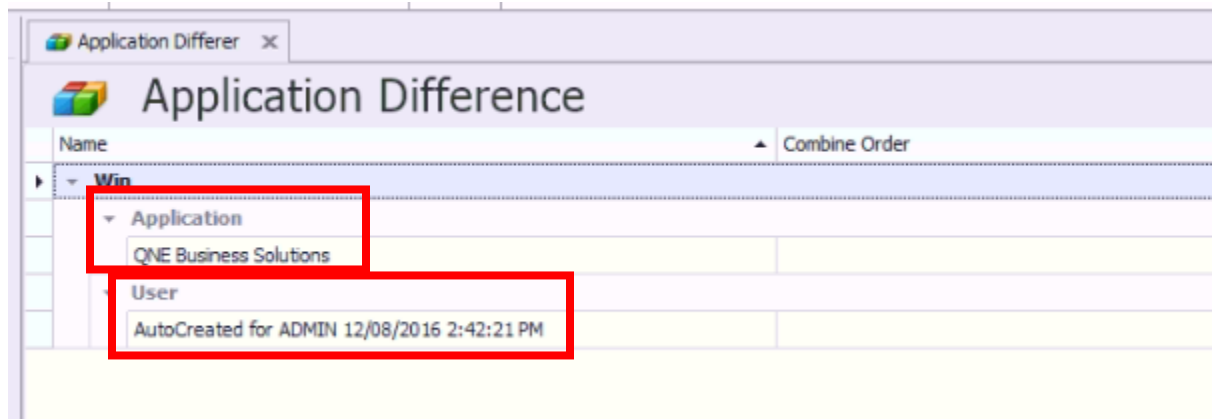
Application Differer ✕

Application Difference

| Name | Combine Order |
|---|---|
| Win | |
| Application | |
| QNE Business Solutions | |
| User | |
| AutoCreated for ADMIN 12/08/2016 2:42:21 PM | |